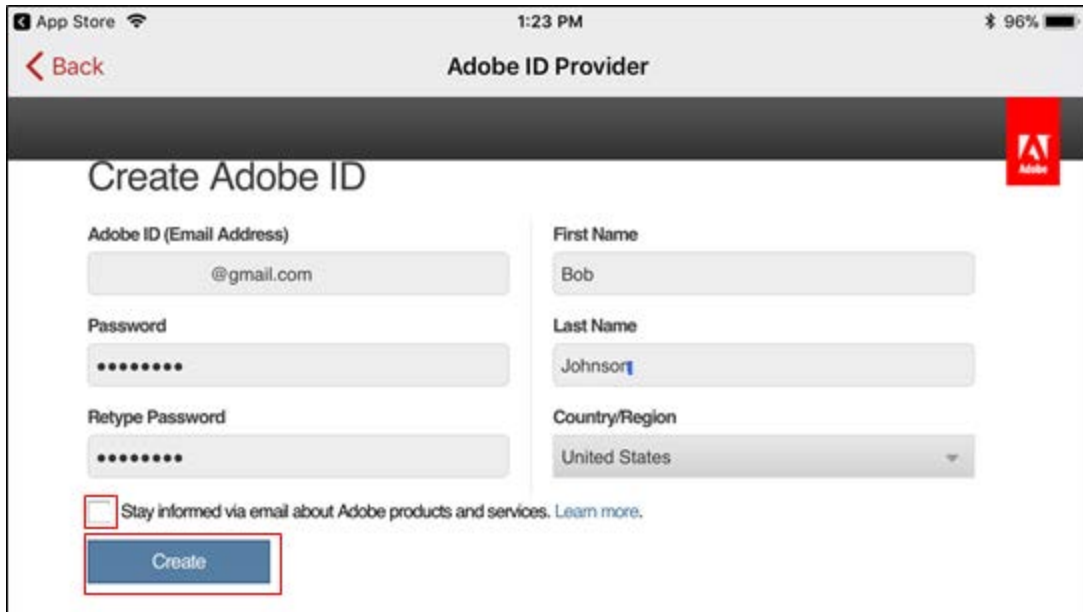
App Store 1:23 PM 96%

Back Adobe ID Provider

Adobe

Create Adobe ID

Adobe ID (Email Address)

@gmail.com

Password

••••••••

Retype Password

••••••••

First Name

Bob

Last Name

Johnson

Country/Region

United States

Stay informed via email about Adobe products and services. Learn more.

Create